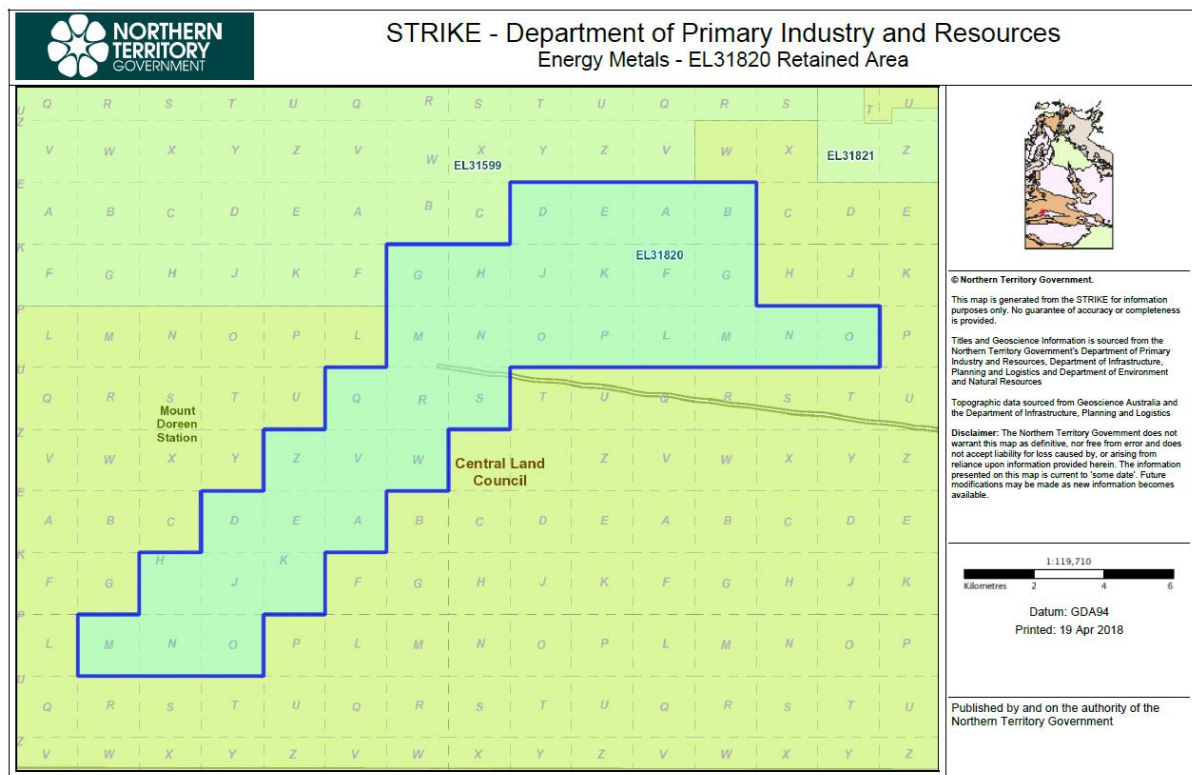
NORTHERN TERRITORY GOVERNMENT

STRIKE - Department of Primary Industry and Resources
Energy Metals - EL31820 Retained Area

Q R S T U Q R S T U Q R S T U
V W X Y Z V W X Y Z V W X Z
A B C D E A B C D E A B C D E
F G H J K F G H J K F G H J K
L M N O P L M N O P L M N O P
Q R S T U Q R S T U Q R S T U
V W X Y Z V W X Y Z V W X Y Z
A B C D E A B C D E A B C D E
F G H J K F G H J K F G H J K
L M N O P L M N O P L M N O P
Q R S T U Q R S T U Q R S T U
V W X Y Z V W X Y Z V W X Y Z

EL31599
EL31821
EL31820
Mount Doreen Station
Central Land Council

© Northern Territory Government.

This map is generated from the STRIKE for information purposes only. No guarantee of accuracy or completeness is provided.

Titles and Geoscience Information is sourced from the Northern Territory Government's Department of Primary Industry and Resources, Department of Infrastructure, Planning and Logistics and Department of Environment and Natural Resources

Topographic data sourced from Geoscience Australia and the Department of Infrastructure, Planning and Logistics

Disclaimer: The Northern Territory Government does not warrant this map as definitive, nor free from error and does not accept liability for loss caused by, or arising from reliance upon information provided herein. The information presented on this map is current to 'some date'. Future modifications may be made as new information becomes available.

1:119,710
Kilometres 2 4 6

Datum: GDA94
Printed: 19 Apr 2018

Published by and on the authority of the Northern Territory Government